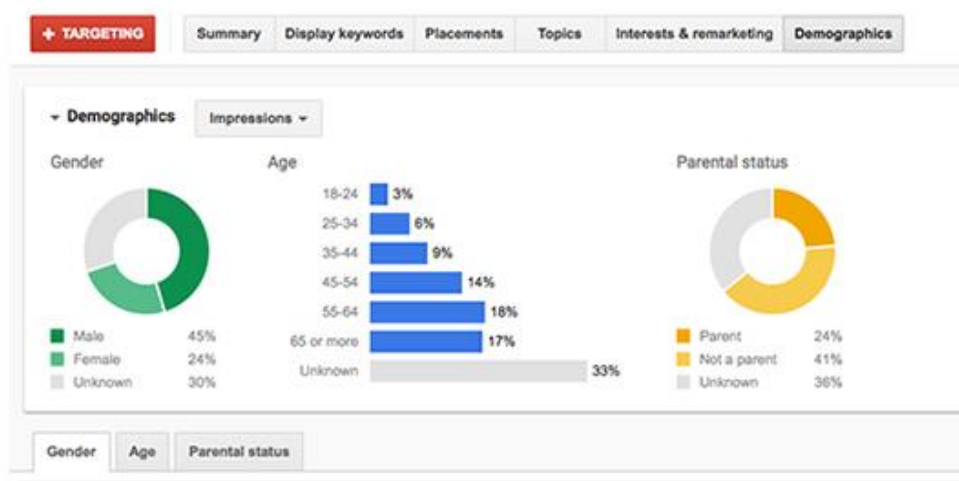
+ TARGETING

Summary | Display keywords | Placements | Topics | Interests & remarketing | Demographics

▾ Demographics

Impressions ▾

Gender

Male 45%
Female 24%
Unknown 30%

Age

18-24 3%
25-34 6%
35-44 9%
45-54 14%
55-64 18%
65 or more 17%
Unknown 33%

Parental status

Parent 24%
Not a parent 41%
Unknown 36%

Gender | Age | Parental status